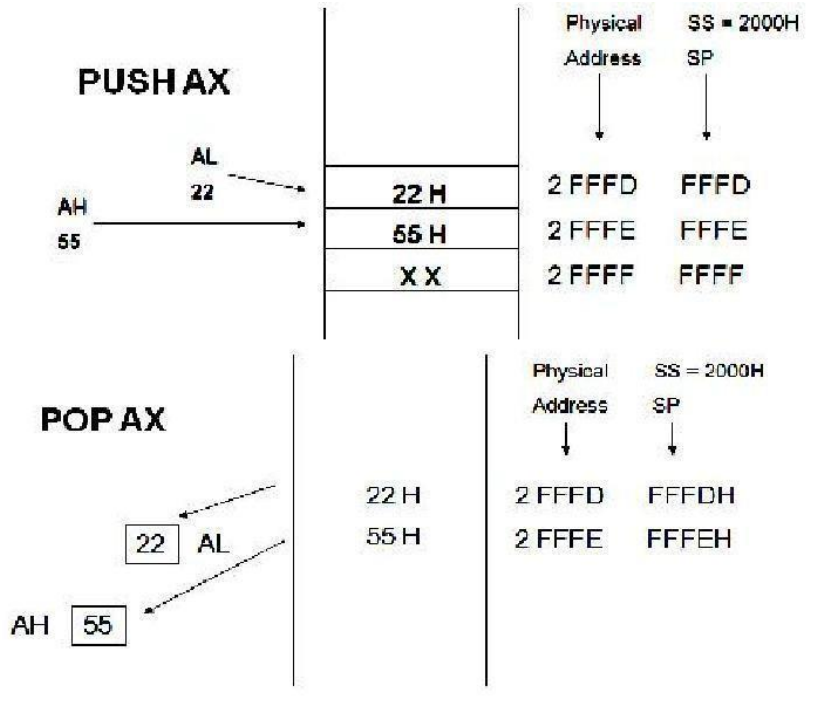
PUSH AX

Physical Address

SS = 2000H SP

AL 22

AH 55

22 H

55 H

X X

2 FFFD

2 FFFE

2 FFFF

FFFD

FFFE

FFFF

POP AX

Physical Address

SS = 2000H SP

22 H

55 H

2 FFFD

2 FFFE

FFFDH

FFFEH

22 AL

AH 55